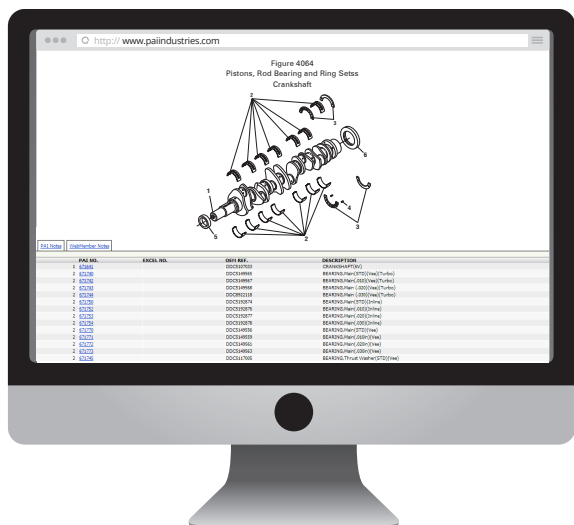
http:// www.paiindustries.com

Figure 4064
Pistons, Rod Bearing and Ring Setss
Crankshaft

2
3
6
1
4
5
2
3

PAI Notes | WebMember Notes

| | PAI NO. | EXCEL NO. | OEM REF. | DESCRIPTION |
|---|---|---|---|---|
| 1 | 675641 | | DDC5107033 | CRANKSHAFT(W) |
| 2 | 671740 | | DDC5149565 | BEARING,Main(STD)(Vee)(Turbo) |
| 2 | 671742 | | DDC5149567 | BEARING,Main(.010)(Vee)(Turbo) |
| 2 | 671743 | | DDC5149568 | BEARING,Main(.020)(Vee)(Turbo) |
| 2 | 671744 | | DDC5149569 | BEARING,Main(.030)(Vee)(Turbo) |
| 2 | 671750 | | DDC5192874 | BEARING,Main(STD)(Inline) |
| 2 | 671752 | | DDC5192876 | BEARING,Main(.010)(Inline) |
| 2 | 671753 | | DDC5192877 | BEARING,Main(.020)(Inline) |
| 2 | 671754 | | DDC5192878 | BEARING,Main(.030)(Inline) |
| 2 | 671770 | | DDC5149536 | BEARING,Main(STD)(Vee) |
| 2 | 671771 | | DDC5149559 | BEARING,Main(.010)(Vee) |
| 2 | 671772 | | DDC5149560 | BEARING,Main(.020)(Vee) |
| 2 | 671773 | | DDC5149563 | BEARING,Main(.030)(Vee) |
| 3 | 671745 | | DDC5117005 | BEARING,Thrust Washer(STD)(Vee) |